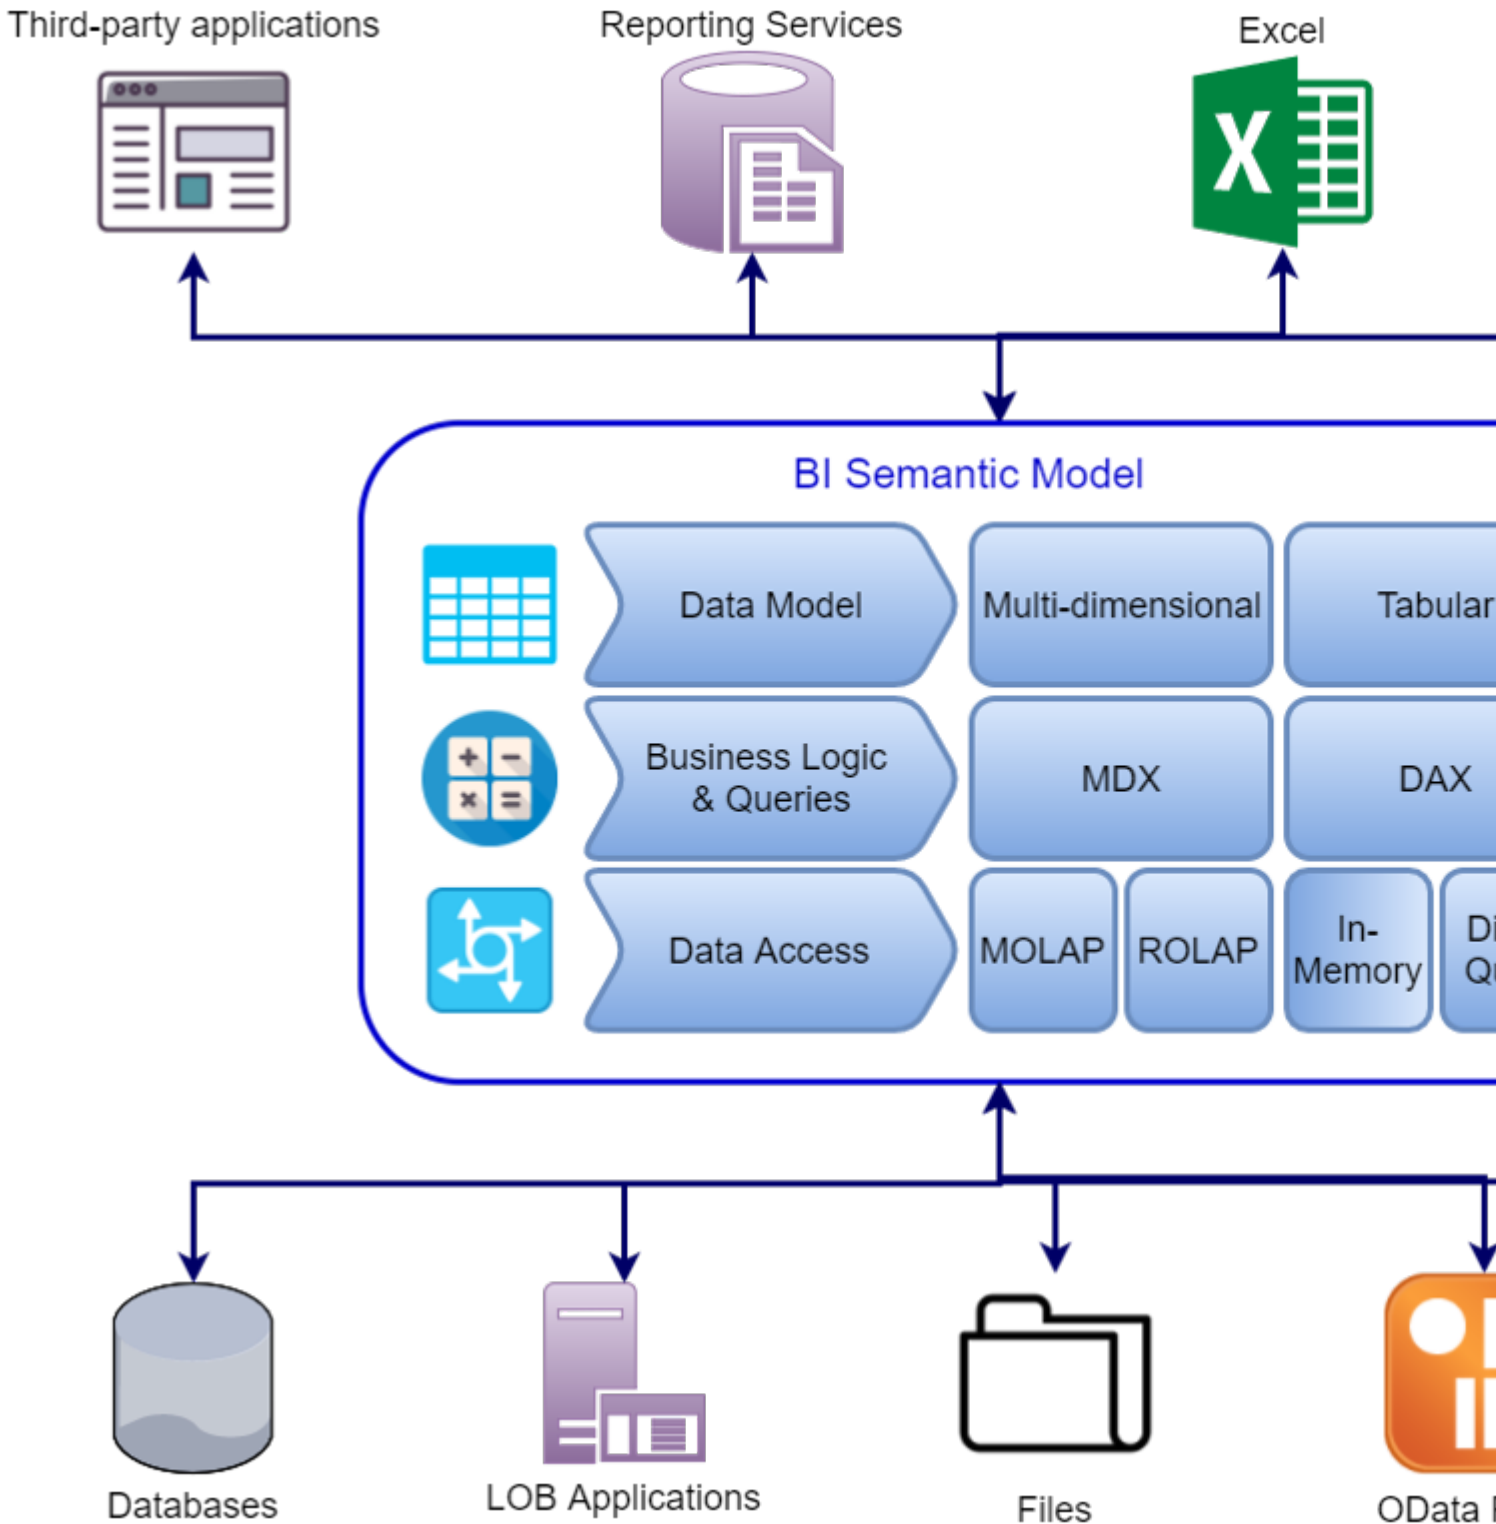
Third-party applications

Reporting Services

Excel

BI Semantic Model

Data Model

Multi-dimensional

Tabular

Business Logic & Queries

MDX

DAX

Data Access

MOLAP

ROLAP

In-Memory

Di Q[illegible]

Databases

LOB Applications

Files

OData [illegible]